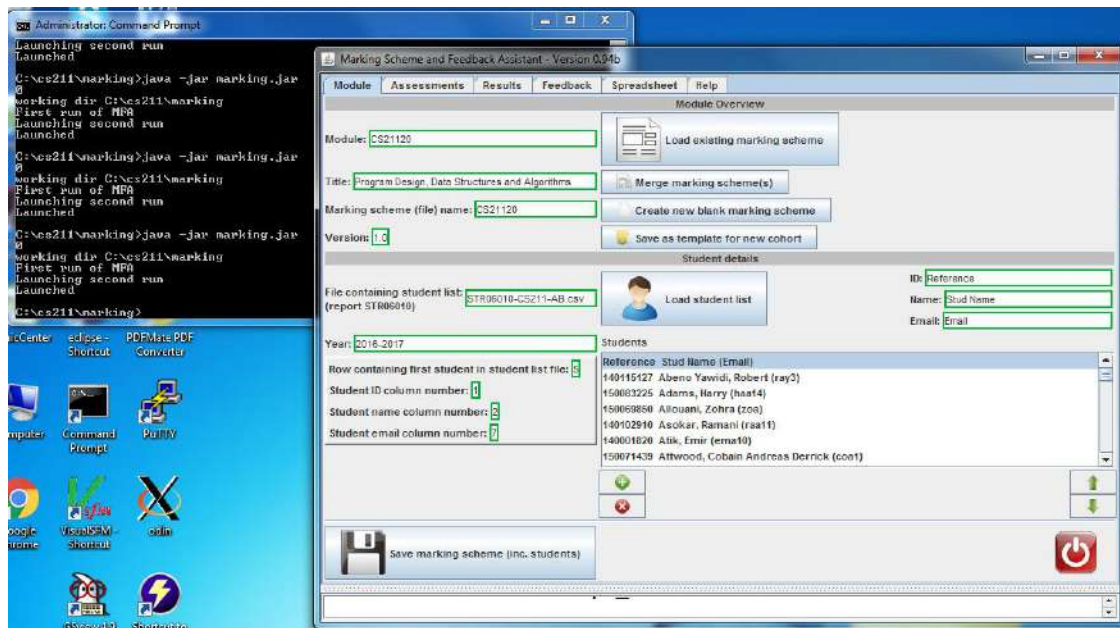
Administrator: Command Prompt

Launching second run
Launched

C:\cs211\marking>java -jar marking.jar
0
working dir C:\cs211\marking
First run of MFA
Launching second run
Launched

C:\cs211\marking>java -jar marking.jar
0
working dir C:\cs211\marking
First run of MFA
Launching second run
Launched

C:\cs211\marking>java -jar marking.jar
0
working dir C:\cs211\marking
First run of MFA
Launching second run
Launched

C:\cs211\marking>

icCenter
eclipse - Shortcut
PDFMate PDF Converter
mputer
Command Prompt
PuTTY
oogle rome
VisualSFM - Shortcut
odin

Marking Scheme and Feedback Assistant - Version 0.94b

Module | Assessments | Results | Feedback | Spreadsheet | Help

Module Overview

Module: CS21120
Load existing marking scheme
Title: Program Design, Data Structures and Algorithms
Merge marking scheme(s)
Marking scheme (file) name: CS21120
Create new blank marking scheme
Version: 1.0
Save as template for new cohort

Student details

File containing student list (report STR06010): STR06010-CS211-AB.csv
Load student list
ID: Reference
Name: Stud Name
Email: Email

Year: 2016-2017
Students
Row containing first student in student list file: 5
Student ID column number: 1
Student name column number: 3
Student email column number: 7

| Reference Stud Name (Email) |
|---|
| 140115127 Abeno Yawidi, Robert (ray3) |
| 150083225 Adams, Harry (haa14) |
| 150069850 Allouani, Zohra (zoa) |
| 140102910 Asokar, Ramani (raa11) |
| 140001820 Atik, Emir (ema10) |
| 150071439 Attwood, Cobain Andreas Derrick (coa1) |

Save marking scheme (inc. students)